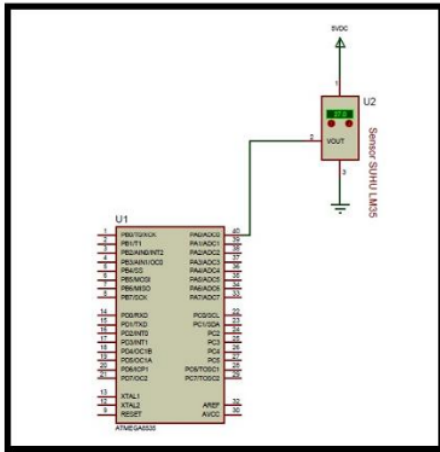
5VDC

1

U2

27.0

2 VOUT

Sensor SUHU LM35

3

U1

1 PB0/T0/XCK
2 PB1/T1
3 PB2/AIN0/INT2
4 PB3/AIN1/OC0
5 PB4/SS
6 PB5/MOSI
7 PB6/MISO
8 PB7/SCK

14 PD0/RXD
15 PD1/TXD
16 PD2/INT0
17 PD3/INT1
18 PD4/OC1B
19 PD5/OC1A
20 PD6/ICP1
21 PD7/OC2

13 XTAL1
12 XTAL2
9 RESET

PA0/ADC0 40
PA1/ADC1 39
PA2/ADC2 38
PA3/ADC3 37
PA4/ADC4 36
PA5/ADC5 35
PA6/ADC6 34
PA7/ADC7 33

PC0/SCL 22
PC1/SDA 23
PC2 24
PC3 25
PC4 26
PC5 27
PC6/TOSC1 28
PC7/TOSC2 29

AREF 32
AVCC 30

ATMEGA8535